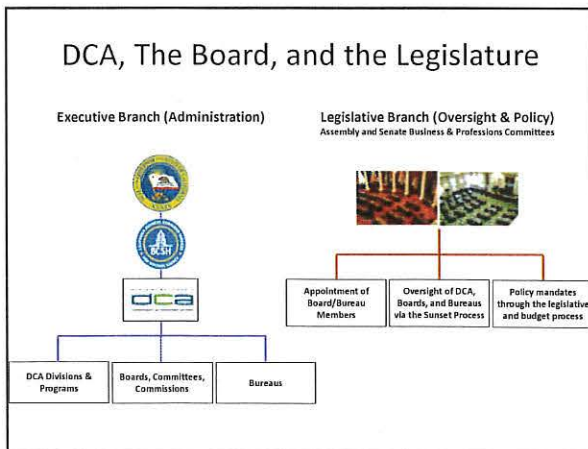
DCA, The Board, and the Legislature

Executive Branch (Administration)

Legislative Branch (Oversight & Policy)
Assembly and Senate Business & Professions Committees

dca

DCA Divisions & Programs

Boards, Committees, Commissions

Bureaus

Appointment of Board/Bureau Members

Oversight of DCA, Boards, and Bureaus via the Sunset Process

Policy mandates through the legislative and budget process